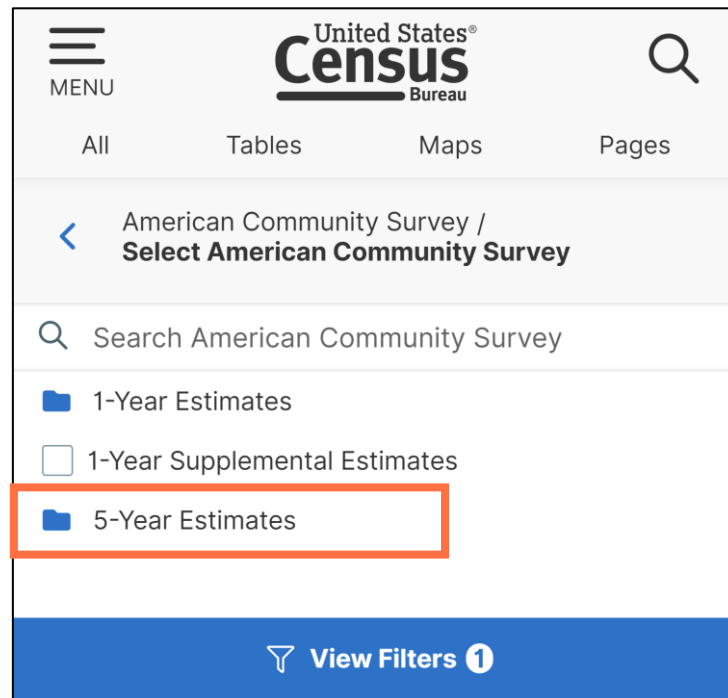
MENU

United States®
Census
Bureau

All
Tables
Maps
Pages

American Community Survey /
**Select American Community Survey**

Search American Community Survey

1-Year Estimates

1-Year Supplemental Estimates

5-Year Estimates

View Filters 1